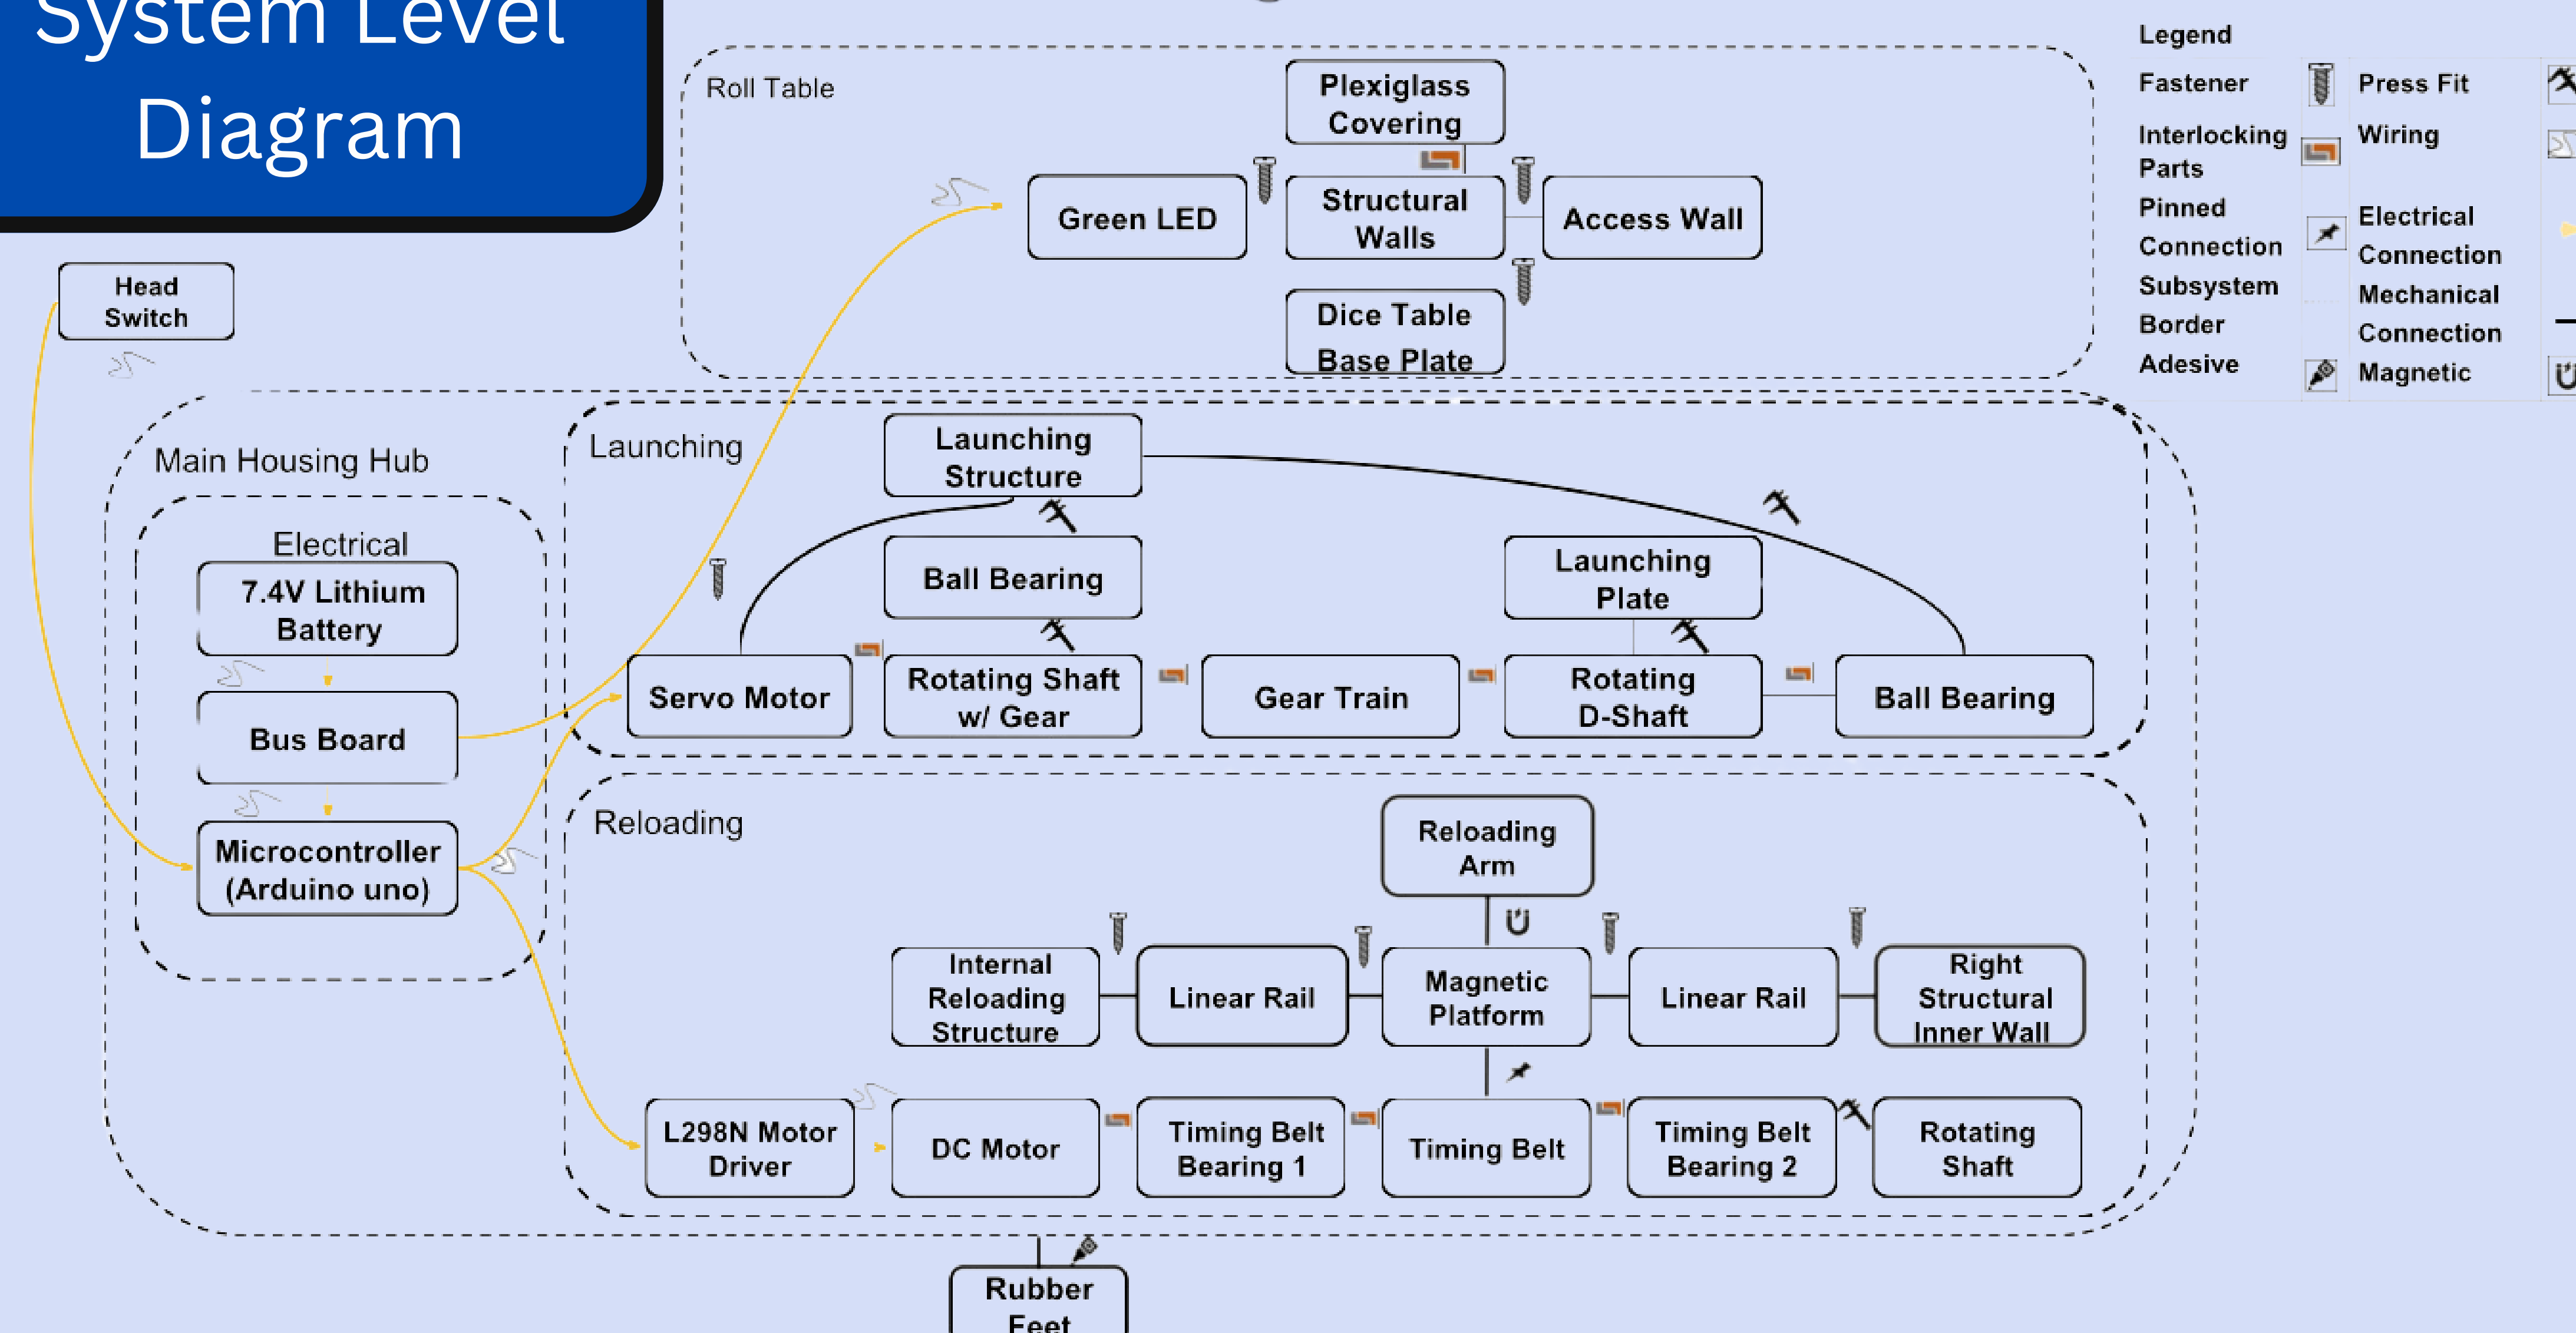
System Level Diagram

Legend

| | | | |
|---|---|---|---|
| Fastener | | Press Fit | |
| Interlocking Parts | | Wiring | |
| Pinned Connection | | Electrical Connection | |
| Subsystem Border | | Mechanical Connection | |
| Adesive | | Magnetic | |

Roll Table

Plexiglass Covering

Green LED

Structural Walls

Access Wall

Dice Table Base Plate

Head Switch

Main Housing Hub

Electrical

7.4V Lithium Battery

Bus Board

Microcontroller (Arduino uno)

Launching

Launching Structure

Ball Bearing

Launching Plate

Servo Motor

Rotating Shaft w/ Gear

Gear Train

Rotating D-Shaft

Ball Bearing

Reloading

Reloading Arm

Internal Reloading Structure

Linear Rail

Magnetic Platform

Linear Rail

Right Structural Inner Wall

L298N Motor Driver

DC Motor

Timing Belt Bearing 1

Timing Belt

Timing Belt Bearing 2

Rotating Shaft

Rubber Feet